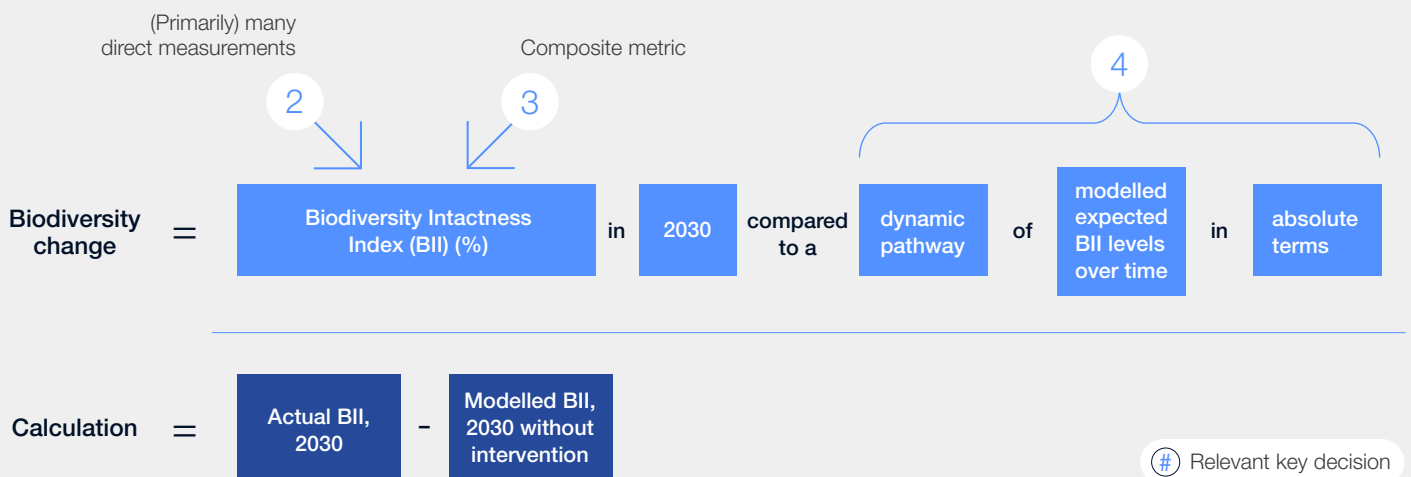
(Primarily) many direct measurements

Composite metric

2

3

4

Biodiversity change = Biodiversity Intactness Index (BII) (%) in 2030 compared to a dynamic pathway of modelled expected BII levels over time in absolute terms

Calculation = Actual BII, 2030 – Modelled BII, 2030 without intervention

# Relevant key decision